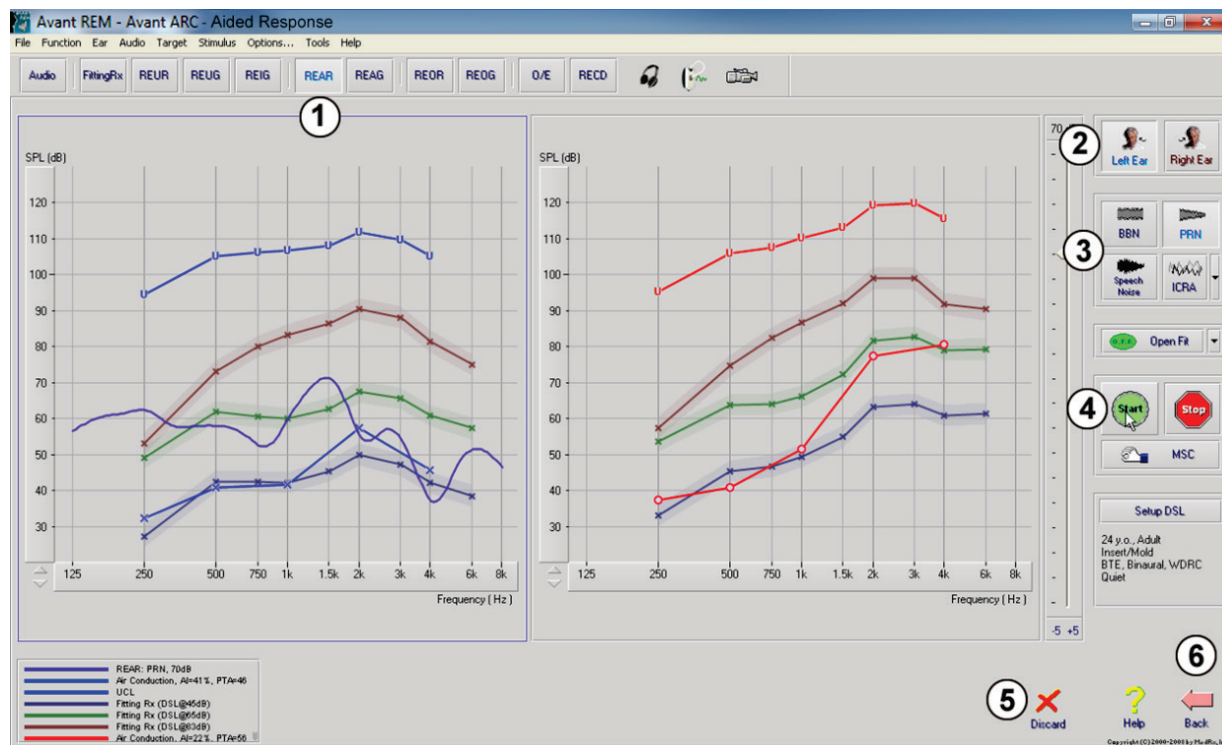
Avant REM - Avant ARC - Aided Response

File Function Ear Audio Target Stimulus Options... Tools Help

Audio FittingRx REUR REUG REIG REAR REAG REOR REOG O/E RECD

1

SPL (dB)

120
110
100
90
80
70
60
50
40
30

125 250 500 750 1k 1.5k 2k 3k 4k 6k 8k

Frequency ( Hz )

SPL (dB)

120
110
100
90
80
70
60
50
40
30

125 250 500 750 1k 1.5k 2k 3k 4k 6k 8k

Frequency ( Hz )

70

-5 +5

2

Left Ear Right Ear

3

BBN PRN

Speech Noise ICRA

Open Fit

4

Start Stop

MSC

Setup DSL

24 y.o., Adult
Insert/Mold
BTE, Binaural, WDRC
Quiet

REAR: PRN, 70dB
Air Conduction, AI=41%, PTA=46
UCL
Fitting Rx (DSL@45dB)
Fitting Rx (DSL@65dB)
Fitting Rx (DSL@83dB)
Air Conduction, AI=22%, PTA=56

5

Discard

Help

6

Back

Copyright (C) 2000-2001 by MedRx, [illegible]